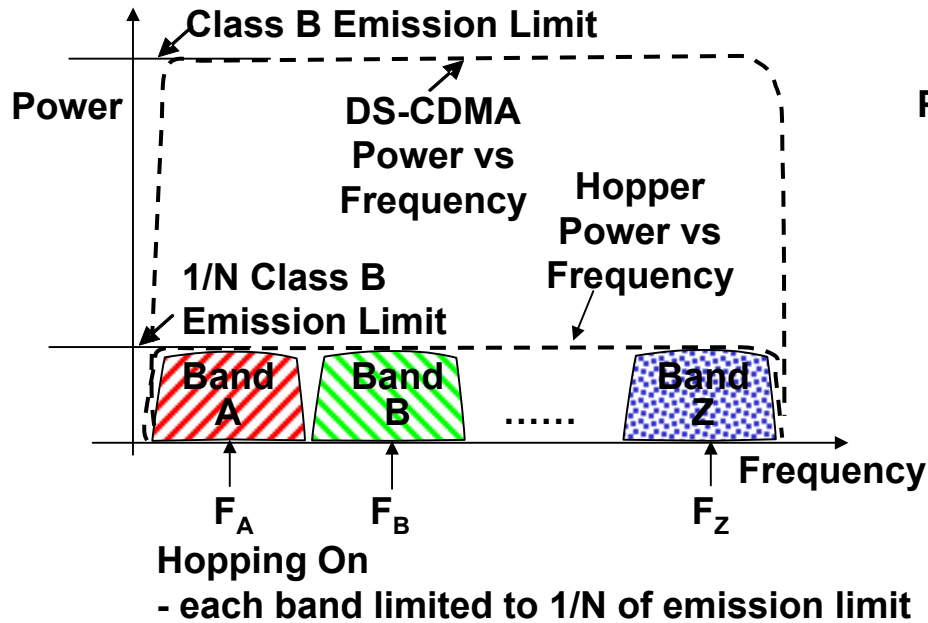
Class B Emission Limit

Power

DS-CDMA Power vs Frequency

Hopper Power vs Frequency

1/N Class B Emission Limit

Band A

Band B

……

Band Z

Frequency

$F_A$

$F_B$

$F_Z$

Hopping On
- each band limited to 1/N of emission limit